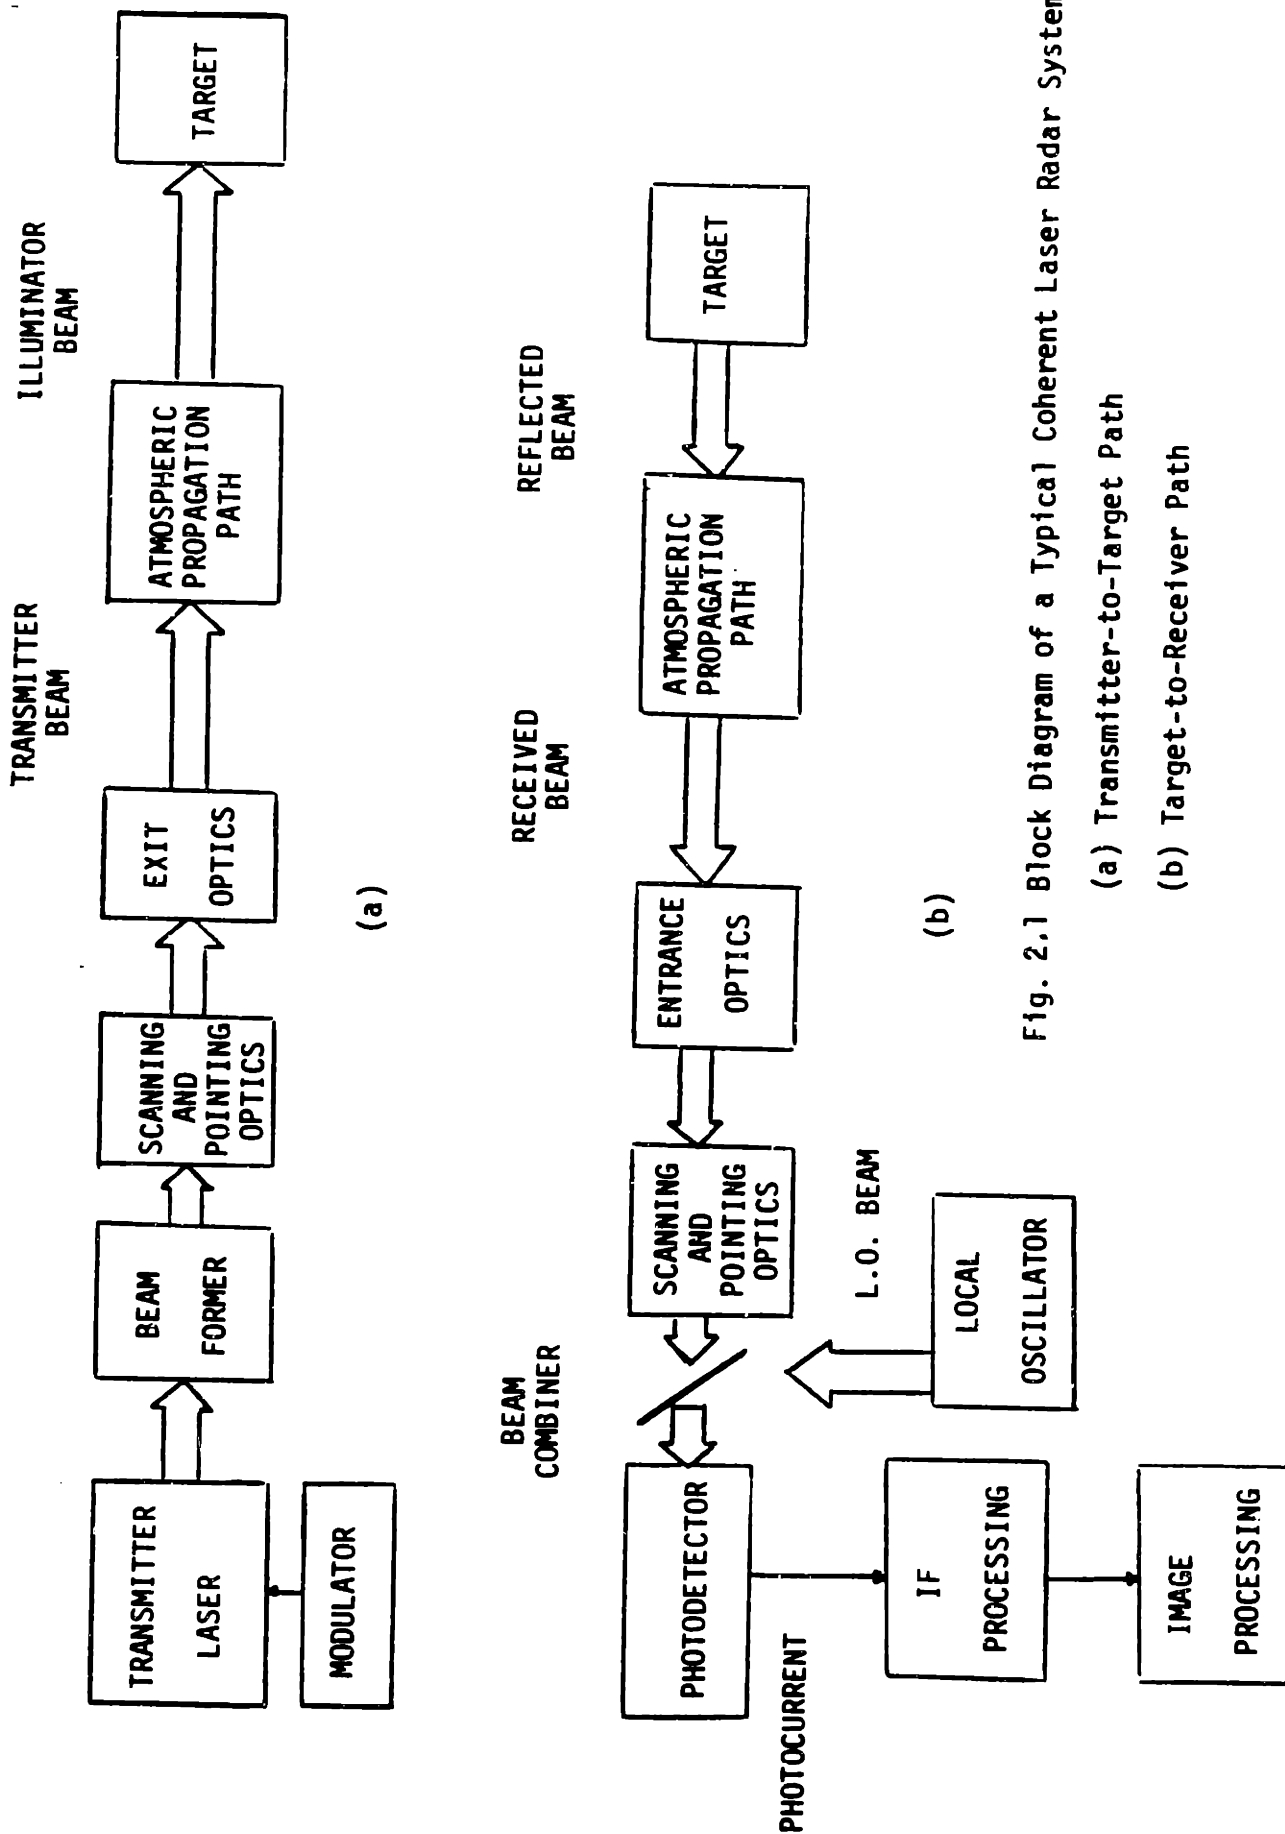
TRANSMITTER LASER

MODULATOR

BEAM FORMER

SCANNING AND POINTING OPTICS

EXIT OPTICS

TRANSMITTER BEAM

ATMOSPHERIC PROPAGATION PATH

ILLUMINATOR BEAM

TARGET

(a)

TARGET

REFLECTED BEAM

ATMOSPHERIC PROPAGATION PATH

RECEIVED BEAM

ENTRANCE OPTICS

SCANNING AND POINTING OPTICS

L.O. BEAM

LOCAL OSCILLATOR

BEAM COMBINER

PHOTODETECTOR

PHOTOCURRENT

IF PROCESSING

IMAGE PROCESSING

(b)

Fig. 2.1 Block Diagram of a Typical Coherent Laser Radar Syster

(a) Transmitter-to-Target Path

(b) Target-to-Receiver Path